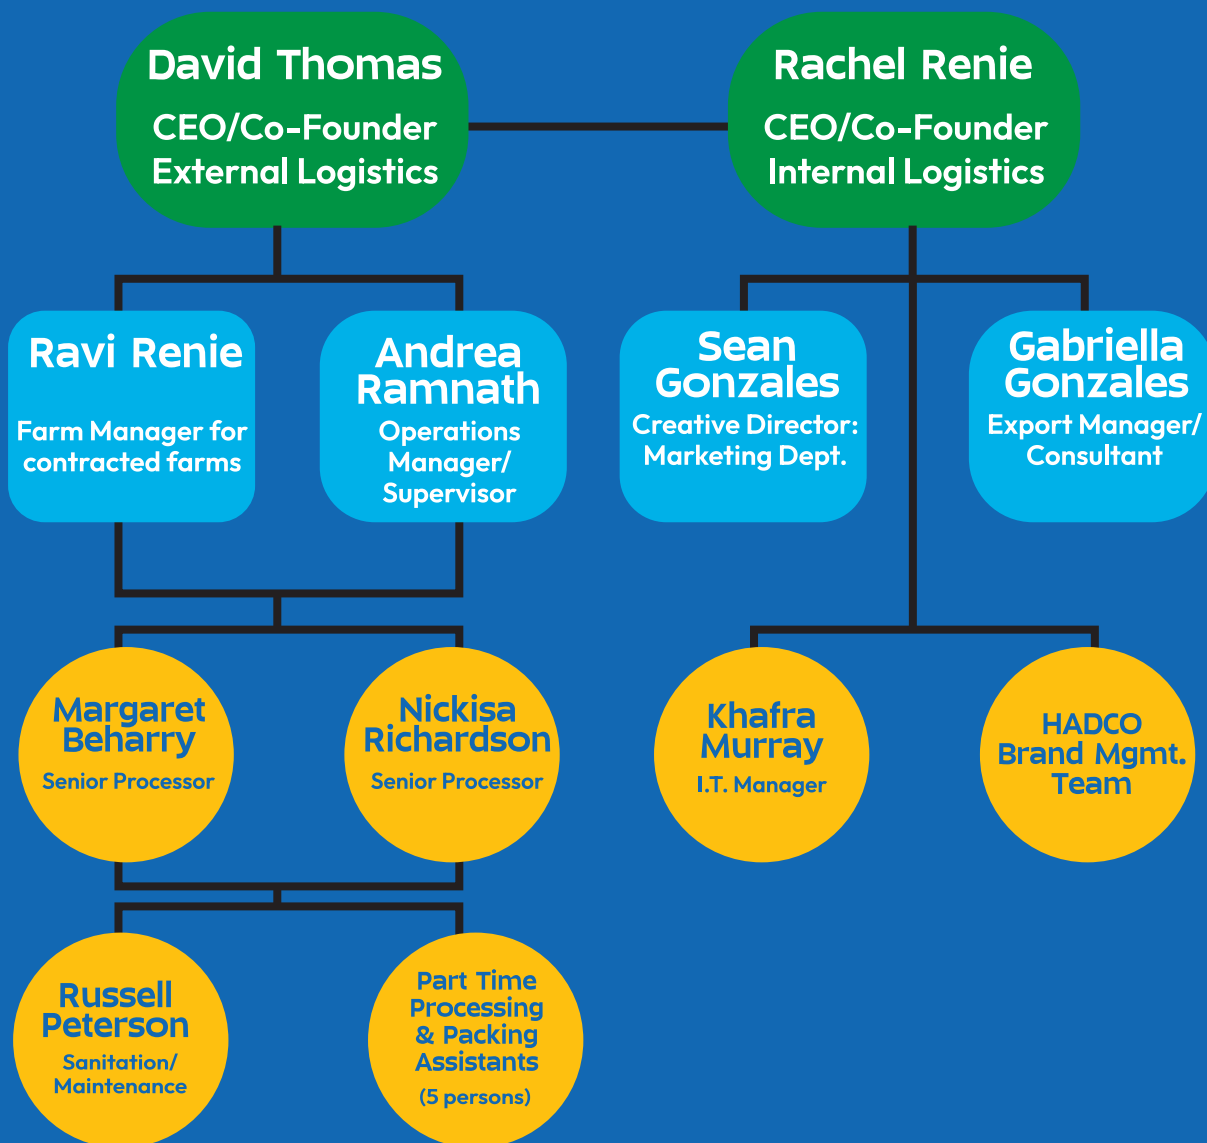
David Thomas
CEO/Co-Founder
External Logistics

Rachel Renie
CEO/Co-Founder
Internal Logistics

Ravi Renie
Farm Manager for contracted farms

Andrea Ramnath
Operations Manager/ Supervisor

Sean Gonzales
Creative Director: Marketing Dept.

Gabriella Gonzales
Export Manager/ Consultant

Margaret Beharry
Senior Processor

Nickisa Richardson
Senior Processor

Khafra Murray
I.T. Manager

HADCO Brand Mgmt. Team

Russell Peterson
Sanitation/ Maintenance

Part Time Processing & Packing Assistants
(5 persons)